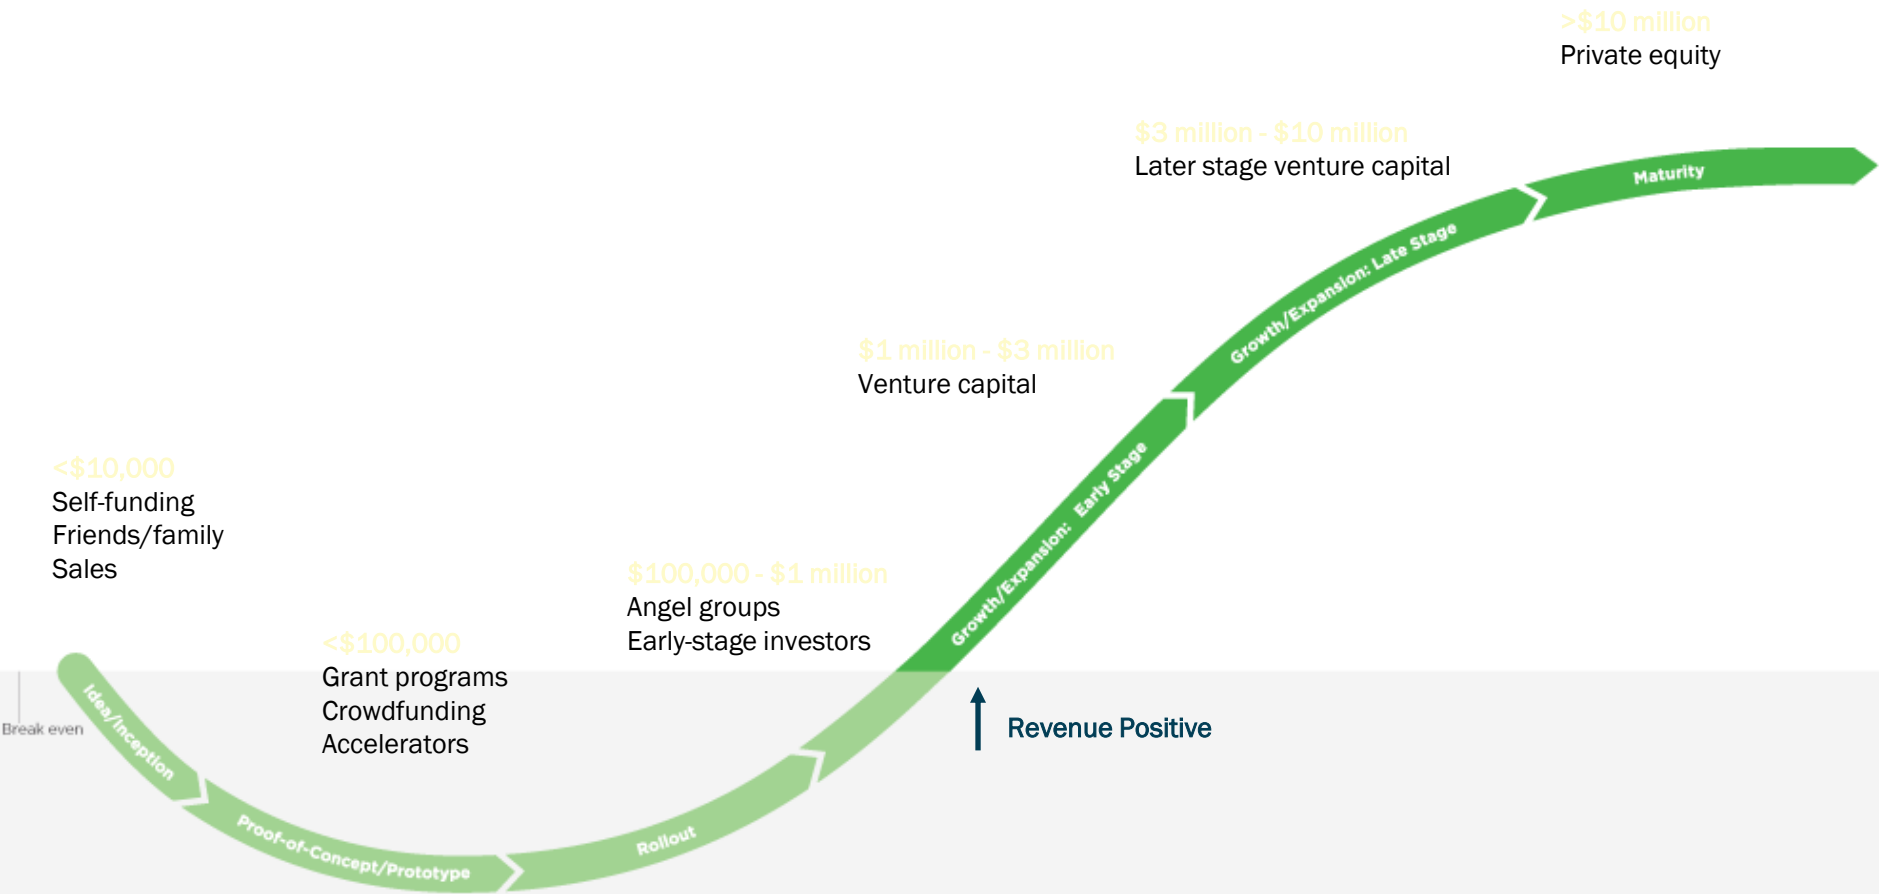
>$10 million
Private equity

$3 million - $10 million
Later stage venture capital

Maturity

Growth/Expansion: Late Stage

$1 million - $3 million
Venture capital

<$10,000
Self-funding
Friends/family
Sales

Growth/Expansion: Early Stage

$100,000 - $1 million
Angel groups
Early-stage investors

<$100,000
Grant programs
Crowdfunding
Accelerators

Break even

Idea/Inception

Proof-of-Concept/Prototype

Rollout

Revenue Positive